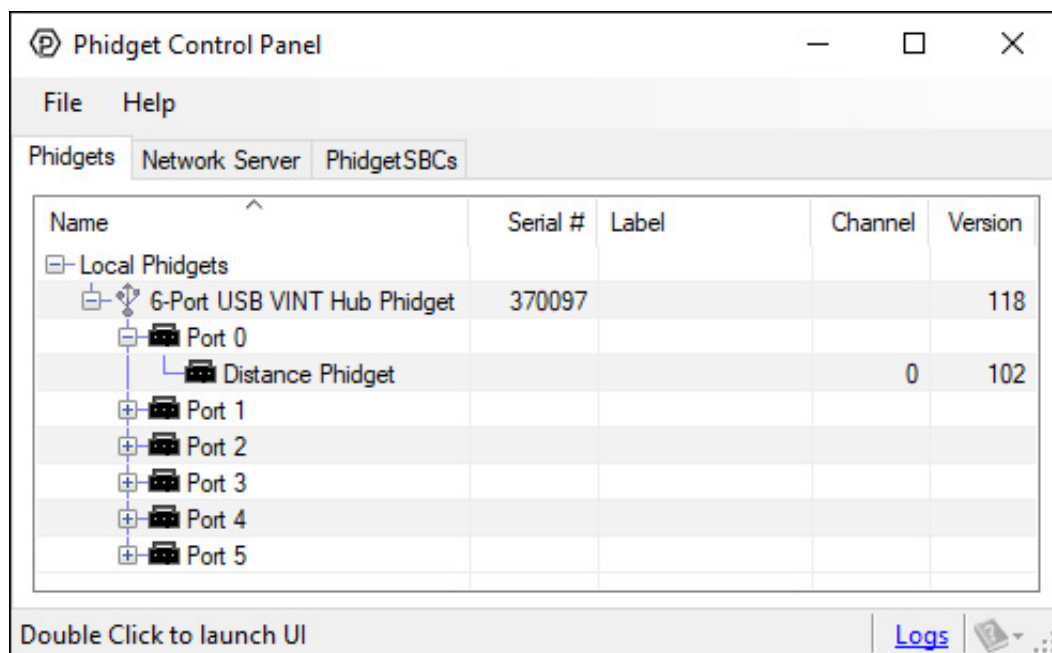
Phidget Control Panel

File Help

Phidgets | Network Server | PhidgetSBCs

| Name | Serial # | Label | Channel | Version |
|---|---|---|---|---|
| Local Phidgets | | | | |
| 6-Port USB VINT Hub Phidget | 370097 | | | 118 |
| Port 0 | | | | |
| Distance Phidget | | | 0 | 102 |
| Port 1 | | | | |
| Port 2 | | | | |
| Port 3 | | | | |
| Port 4 | | | | |
| Port 5 | | | | |

Double Click to launch UI

Logs